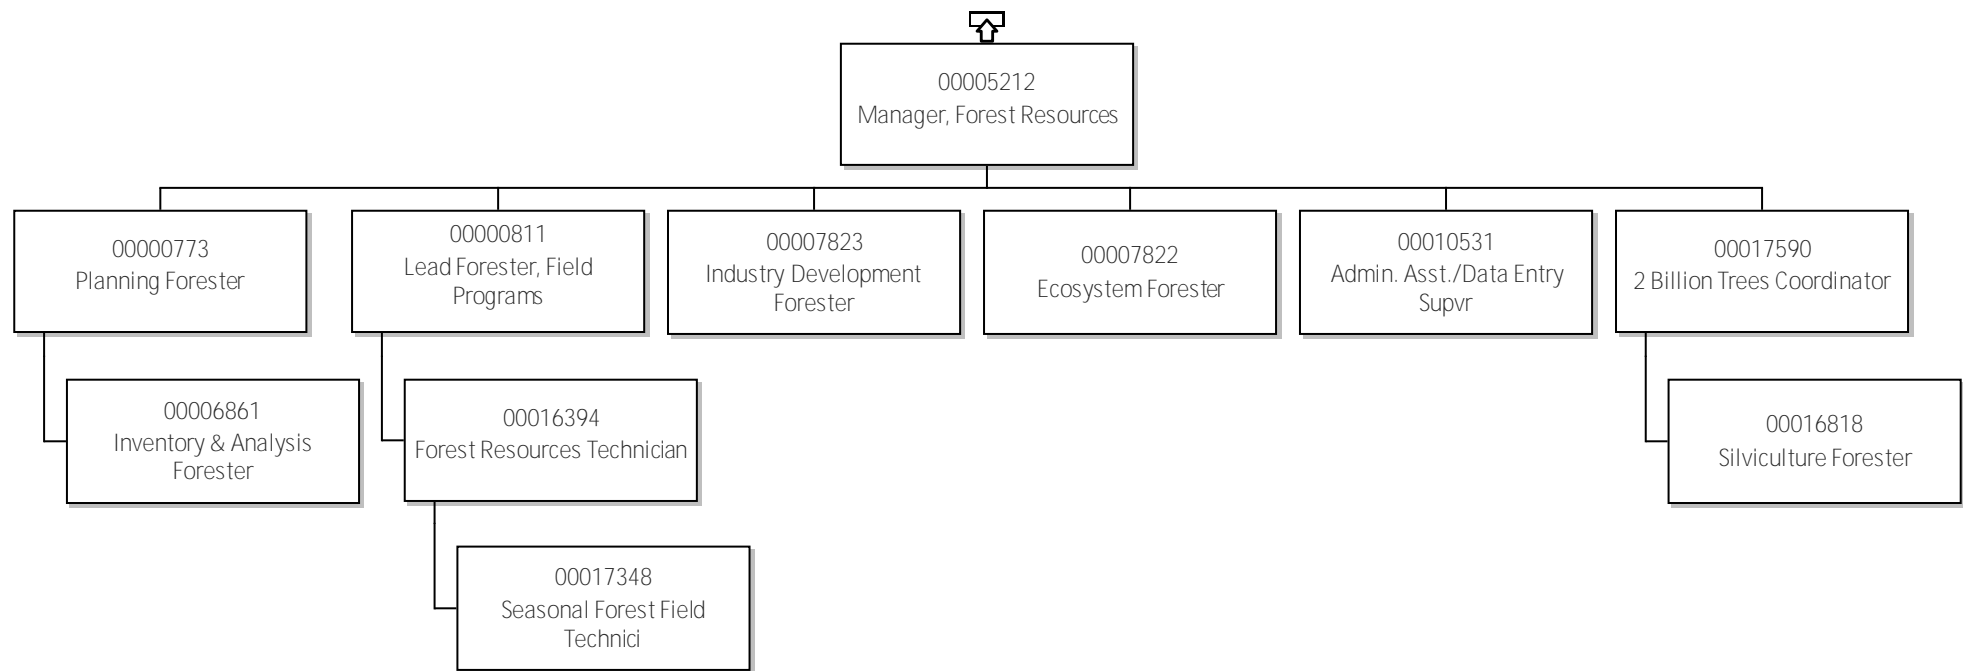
00005212
Manager, Forest Resources

00000773
Planning Forester

00006861
Inventory & Analysis Forester

00000811
Lead Forester, Field Programs

00016394
Forest Resources Technician

00017348
Seasonal Forest Field Technici

00007823
Industry Development Forester

00007822
Ecosystem Forester

00010531
Admin. Asst./Data Entry Supvr

00017590
2 Billion Trees Coordinator

00016818
Silviculture Forester